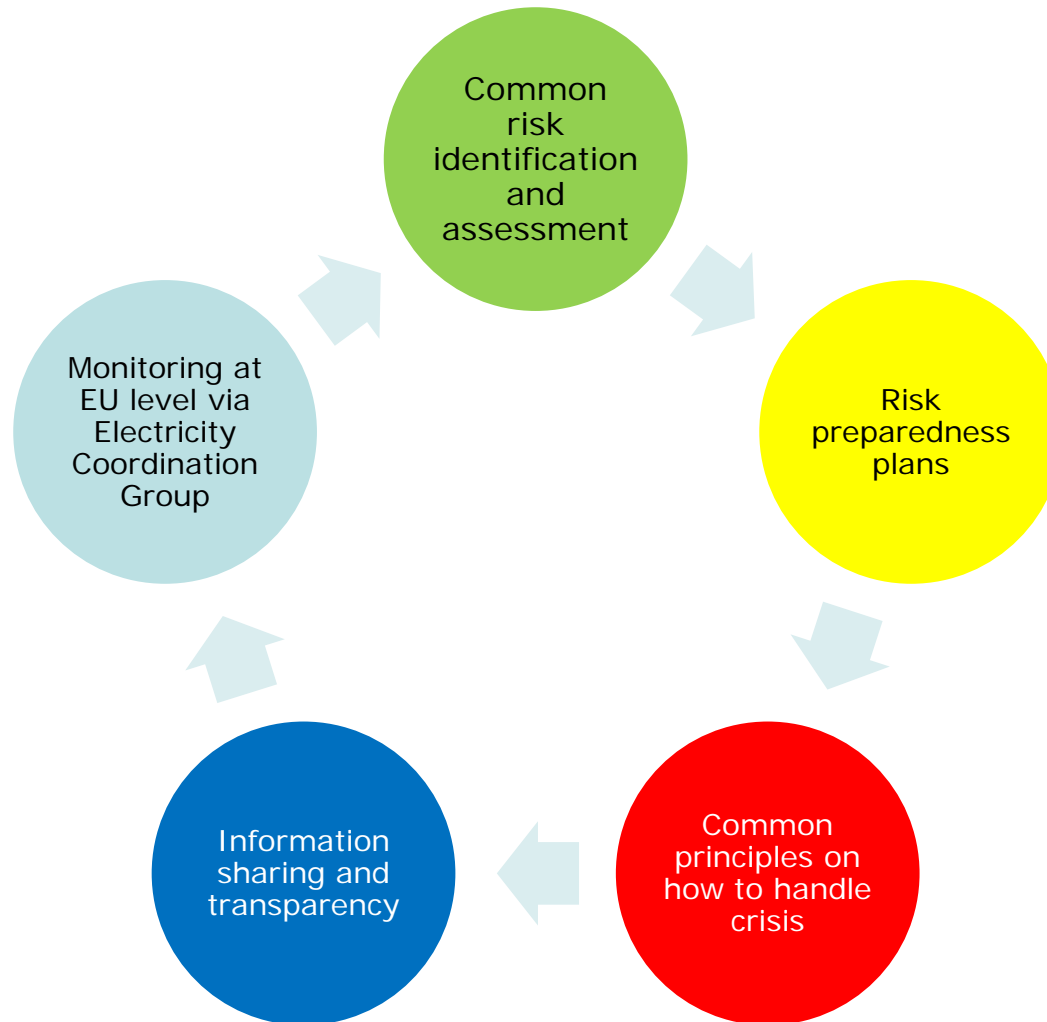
Common risk identification and assessment

Risk preparedness plans

Common principles on how to handle crisis

Information sharing and transparency

Monitoring at EU level via Electricity Coordination Group